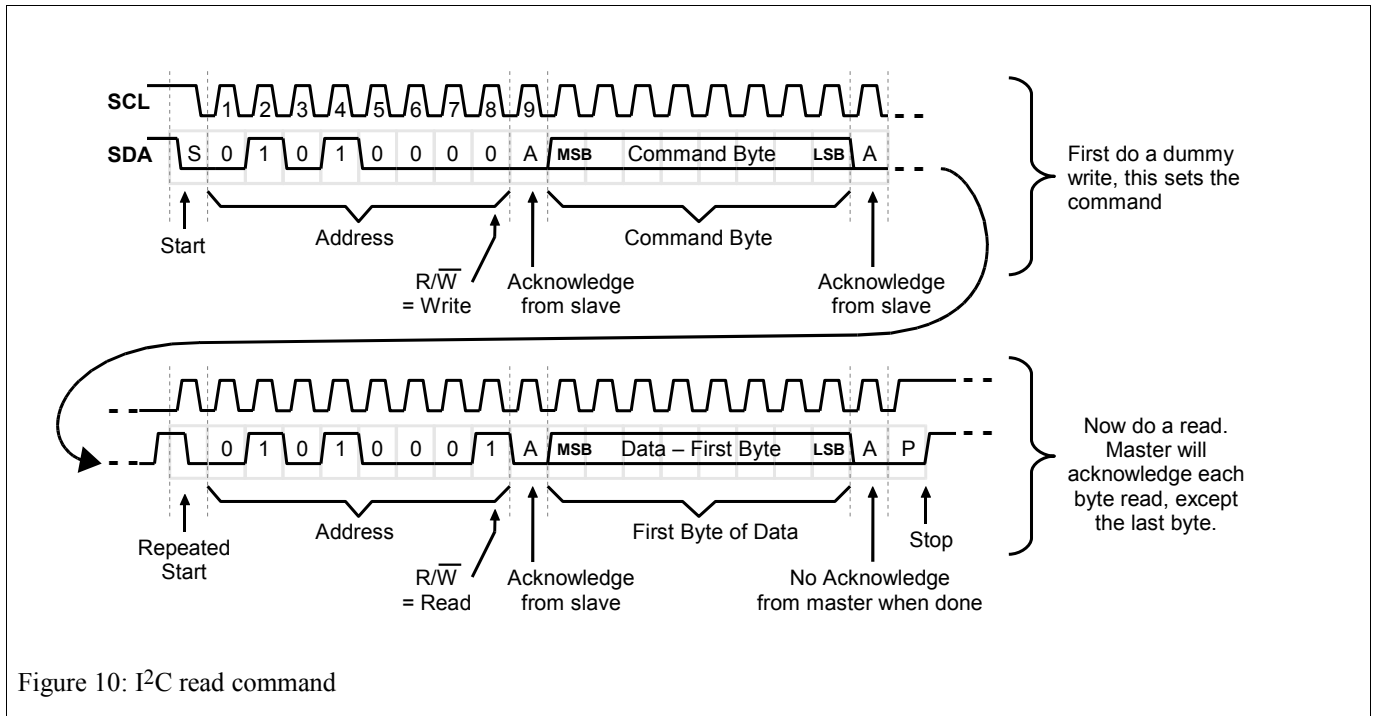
SCL
1 2 3 4 5 6 7 8 9
SDA
S 0 1 0 1 0 0 0 0 A MSB Command Byte LSB A

Start
Address
$R/\overline{W}$ = Write
Acknowledge from slave
Command Byte
Acknowledge from slave

First do a dummy write, this sets the command

0 1 0 1 0 0 0 1 A MSB Data – First Byte LSB A P

Repeated Start
Address
$R/\overline{W}$ = Read
Acknowledge from slave
First Byte of Data
No Acknowledge from master when done
Stop

Now do a read. Master will acknowledge each byte read, except the last byte.

Figure 10: $I^2C$ read command